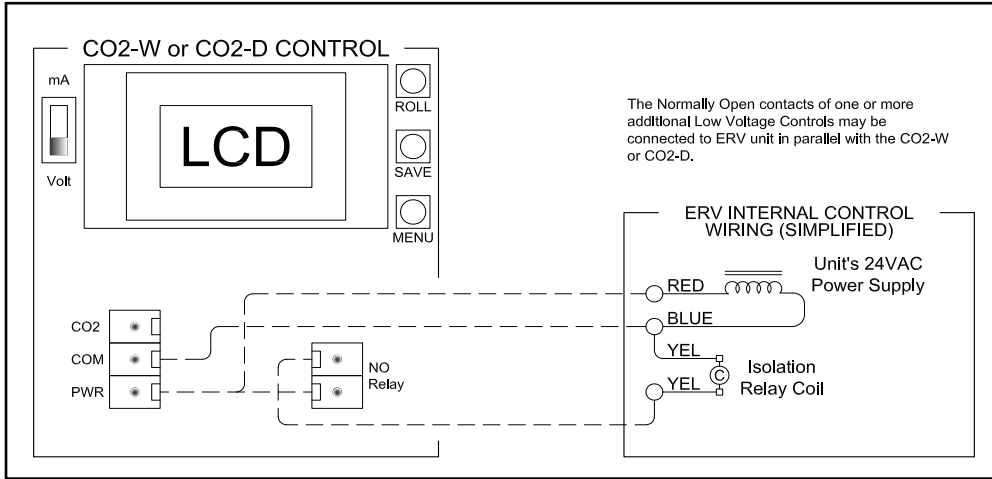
CO2-W or CO2-D CONTROL

mA

Volt

LCD

ROLL

SAVE

MENU

The Normally Open contacts of one or more additional Low Voltage Controls may be connected to ERV unit in parallel with the CO2-W or CO2-D.

ERV INTERNAL CONTROL WIRING (SIMPLIFIED)

RED

Unit's 24VAC Power Supply

BLUE

YEL

C

Isolation Relay Coil

YEL

CO2

COM

PWR

NO Relay